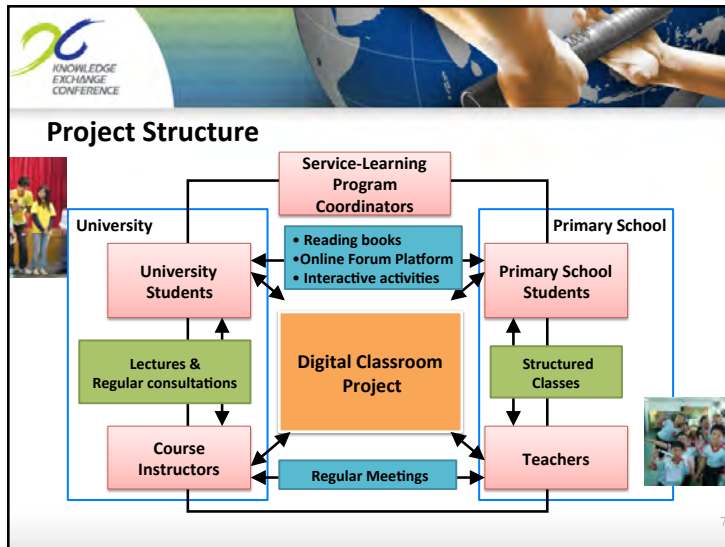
KNOWLEDGE EXCHANGE CONFERENCE

Project Structure

Service-Learning Program Coordinators

University

Primary School

University Students

• Reading books
•Online Forum Platform
• Interactive activities

Primary School Students

Lectures & Regular consultations

Digital Classroom Project

Structured Classes

Course Instructors

Regular Meetings

Teachers

7